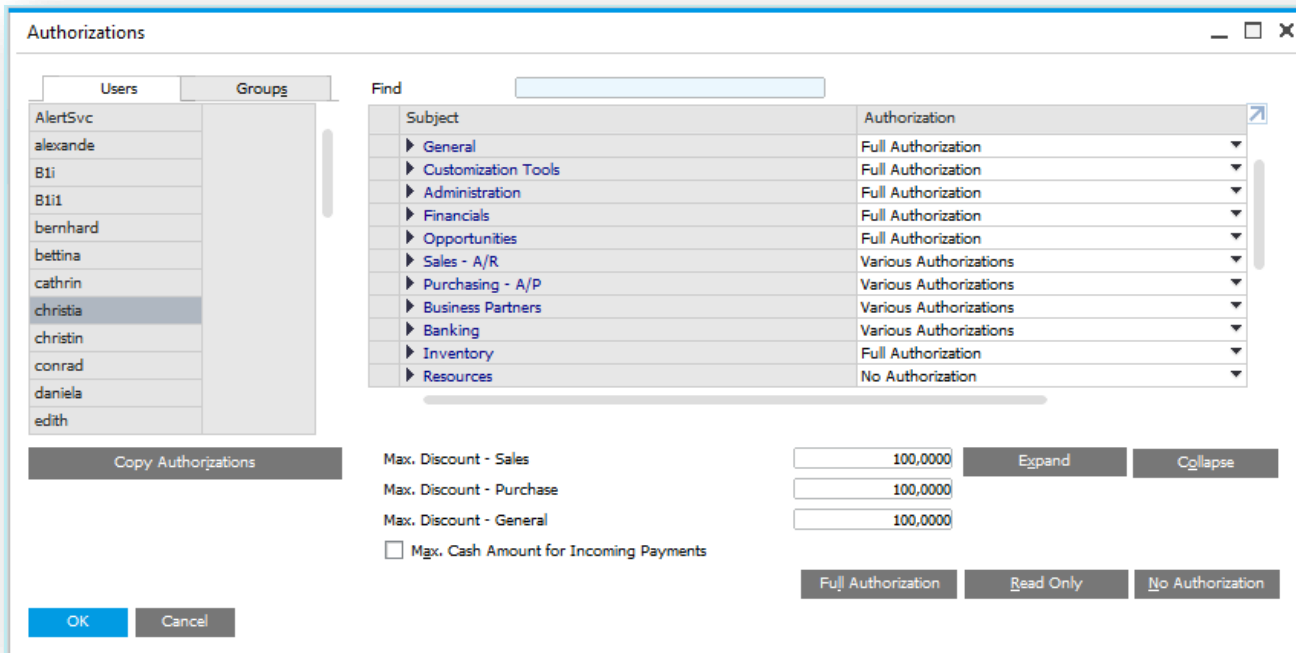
Authorizations

Users | Groups

AlertSvc
alexande
B1i
B1i1
bernhard
bettina
cathrin
christia
christin
conrad
daniela
edith

Copy Authorizations

Find

| Subject | Authorization |
|---|---|
| General | Full Authorization |
| Customization Tools | Full Authorization |
| Administration | Full Authorization |
| Financials | Full Authorization |
| Opportunities | Full Authorization |
| Sales - A/R | Various Authorizations |
| Purchasing - A/P | Various Authorizations |
| Business Partners | Various Authorizations |
| Banking | Various Authorizations |
| Inventory | Full Authorization |
| Resources | No Authorization |

Max. Discount - Sales 100,0000
Max. Discount - Purchase 100,0000
Max. Discount - General 100,0000
Max. Cash Amount for Incoming Payments

Expand
Collapse

Full Authorization
Read Only
No Authorization

OK
Cancel